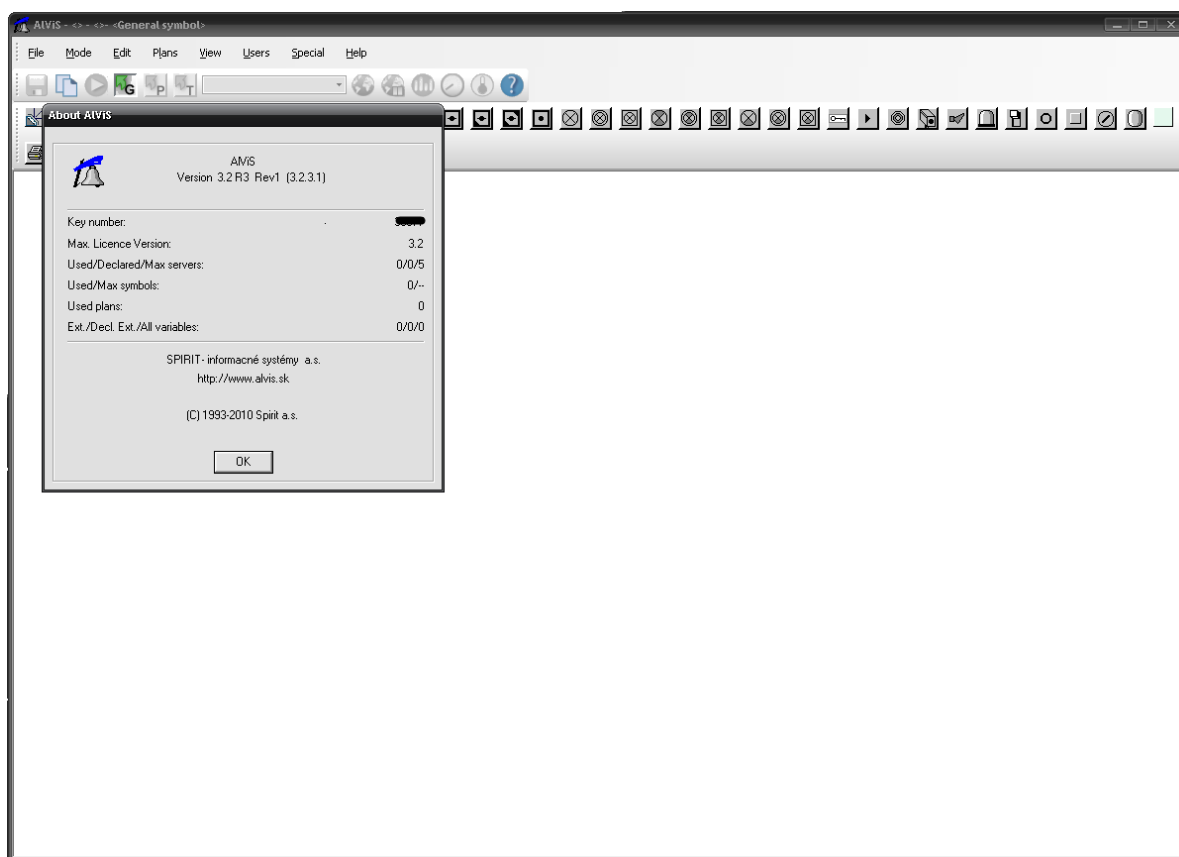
AlViS - <> - <> - <General symbol>

File Mode Edit Plans View Users Special Help

About AlViS

AlViS
Version 3.2 R3 Rev1 (3.2.3.1)

| | |
|---|---|
| Key number: | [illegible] |
| Max. Licence Version: | 3.2 |
| Used/Declared/Max servers: | 0/0/5 |
| Used/Max symbols: | 0/-- |
| Used plans: | 0 |
| Ext./Decl. Ext./All variables: | 0/0/0 |

SPIRIT- informacné systémy a.s.
http://www.alvis.sk

(C) 1993-2010 Spirit a.s.

OK